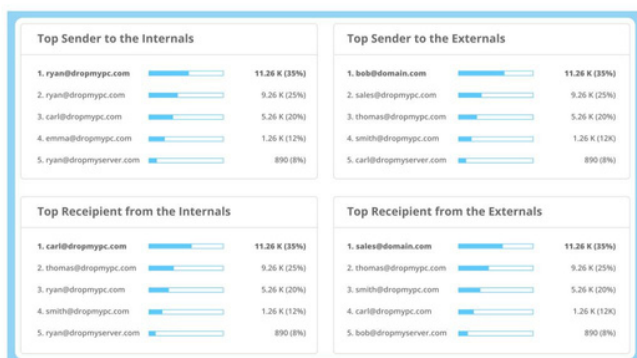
Top Sender to the Internals

1. ryan@dropmypc.com 11.26 K (35%)
2. ryan@dropmypc.com 9.26 K (25%)
3. carl@dropmypc.com 5.26 K (20%)
4. emma@dropmypc.com 1.26 K (12%)
5. ryan@dropmyserver.com 890 (8%)

Top Sender to the Externals

1. bob@domain.com 11.26 K (35%)
2. sales@dropmypc.com 9.26 K (25%)
3. thomas@dropmypc.com 5.26 K (20%)
4. smith@dropmypc.com 1.26 K (12K)
5. carl@dropmyserver.com 890 (8%)

Top Receipient from the Internals

1. carl@dropmypc.com 11.26 K (35%)
2. thomas@dropmypc.com 9.26 K (25%)
3. ryan@dropmypc.com 5.26 K (20%)
4. smith@dropmypc.com 1.26 K (12%)
5. ryan@dropmyserver.com 890 (8%)

Top Receipient from the Externals

1. sales@domain.com 11.26 K (35%)
2. thomas@dropmypc.com 9.26 K (25%)
3. smith@dropmypc.com 5.26 K (20%)
4. carl@dropmypc.com 1.26 K (12K)
5. bob@dropmyserver.com 890 (8%)